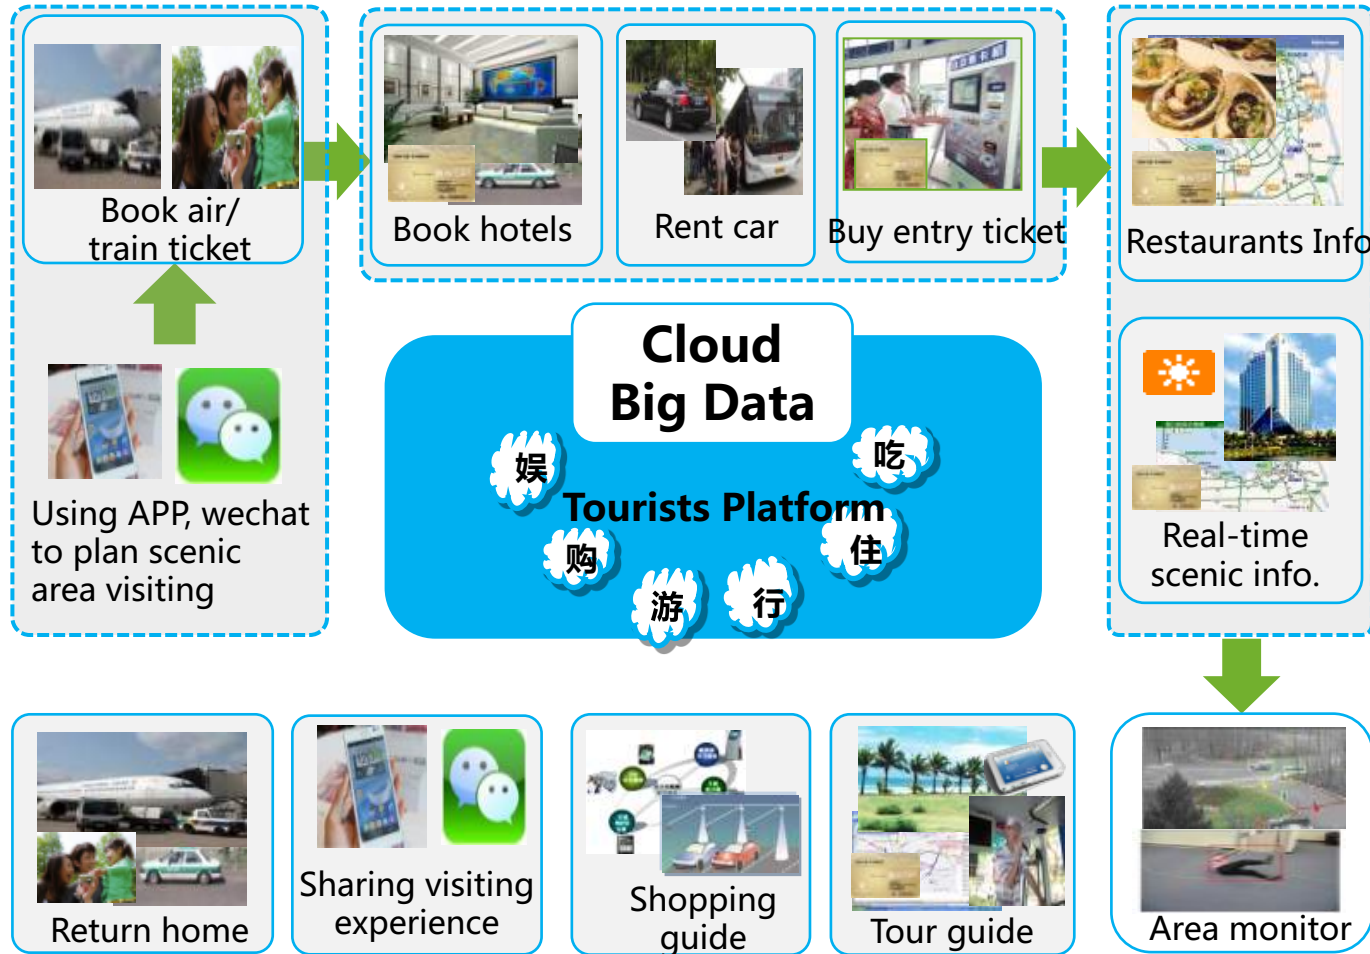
Book air/ train ticket

Using APP, wechat to plan scenic area visiting

Book hotels

Rent car

Buy entry ticket

Restaurants Info

Real-time scenic info.

Cloud Big Data

Tourists Platform

娱

吃

购

住

游

行

Return home

Sharing visiting experience

Shopping guide

Tour guide

Area monitor